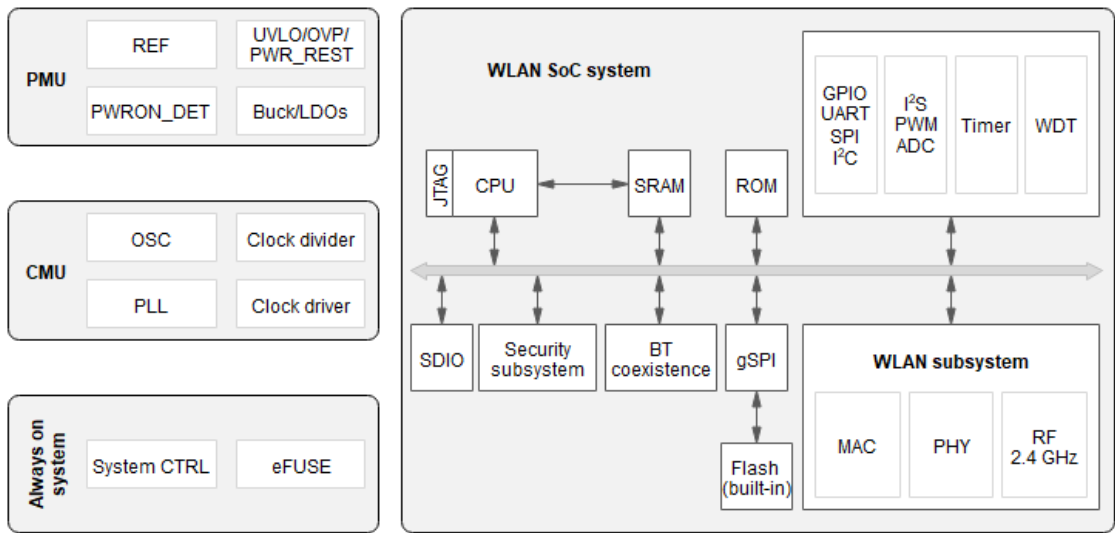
PMU
REF
UVLO/OVP/ PWR_REST
PWRON_DET
Buck/LDOs

CMU
OSC
Clock divider
PLL
Clock driver

Always on system
System CTRL
eFUSE

WLAN SoC system
JTAG
CPU
SRAM
ROM
GPIO UART SPI $I^2C$
$I^2S$ PWM ADC
Timer
WDT
SDIO
Security subsystem
BT coexistence
gSPI
WLAN subsystem
MAC
PHY
RF 2.4 GHz
Flash (built-in)